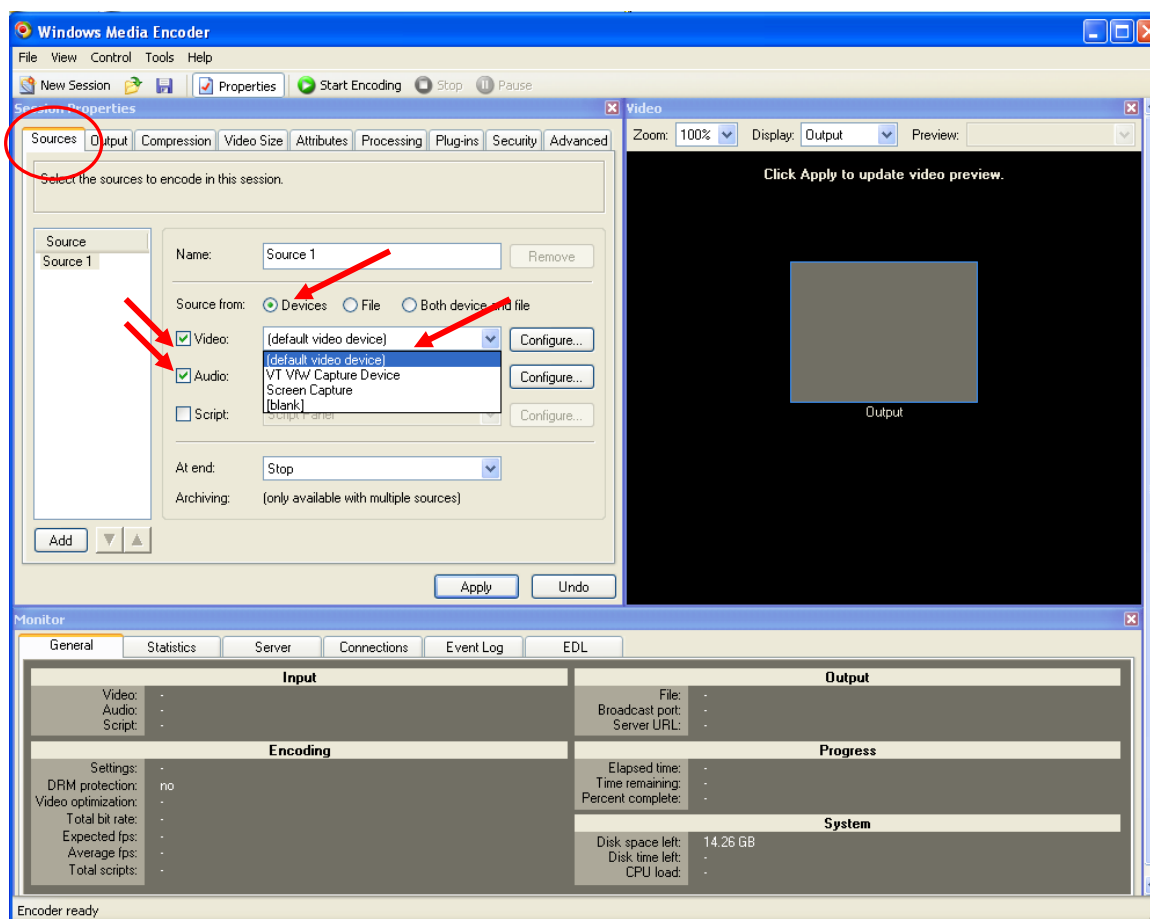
Windows Media Encoder

File View Control Tools Help

New Session Properties Start Encoding Stop Pause

Session Properties

Sources Output Compression Video Size Attributes Processing Plug-ins Security Advanced

Select the sources to encode in this session.

Source
Source 1

Name: Source 1 Remove

Source from: Devices File Both device and file

Video: (default video device) Configure...

(default video device)
VT VfW Capture Device
Screen Capture
[blank]

Audio: Configure...

Script: Script Panel Configure...

At end: Stop

Archiving: (only available with multiple sources)

Add

Apply Undo

Video

Zoom: 100% Display: Output Preview:

Click Apply to update video preview.

Output

Monitor

General Statistics Server Connections Event Log EDL

Input
Video: -
Audio: -
Script: -

Output
File: -
Broadcast port: -
Server URL: -

Encoding
Settings: -
DRM protection: no
Video optimization: -
Total bit rate: -
Expected fps: -
Average fps: -
Total scripts: -

Progress
Elapsed time: -
Time remaining: -
Percent complete: -

System
Disk space left: 14.26 GB
Disk time left: -
CPU load: -

Encoder ready